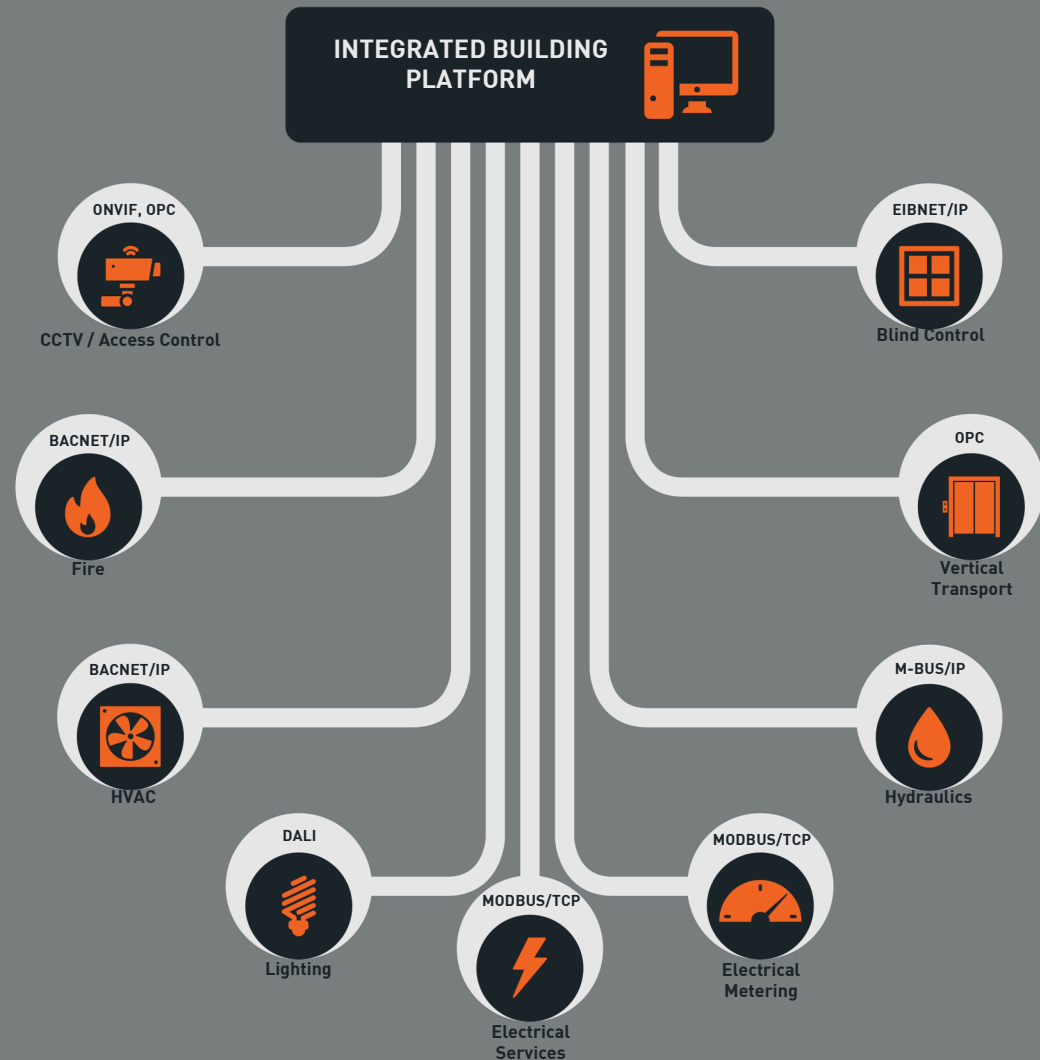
INTEGRATED BUILDING PLATFORM

ONVIF, OPC
CCTV / Access Control

EIBNET/IP
Blind Control

BACNET/IP
Fire

OPC
Vertical Transport

BACNET/IP
HVAC

M-BUS/IP
Hydraulics

DALI
Lighting

MODBUS/TCP
Electrical Services

MODBUS/TCP
Electrical Metering